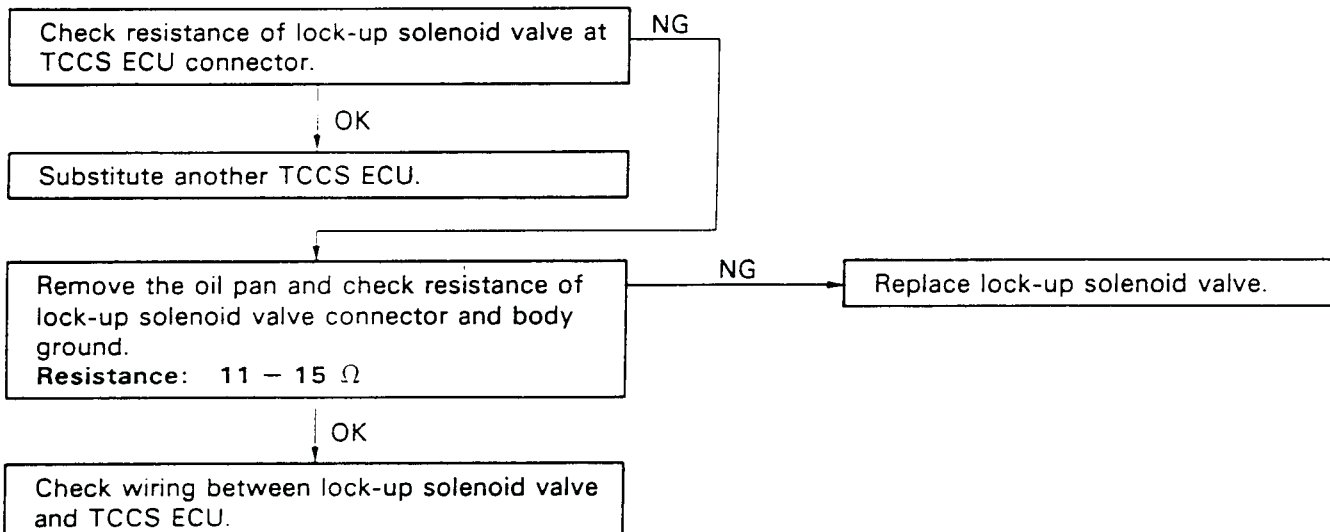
Check resistance of lock-up solenoid valve at TCCS ECU connector.

NG

OK

Substitute another TCCS ECU.

Remove the oil pan and check resistance of lock-up solenoid valve connector and body ground.
**Resistance: 11 – 15 $\Omega$**

NG

Replace lock-up solenoid valve.

OK

Check wiring between lock-up solenoid valve and TCCS ECU.